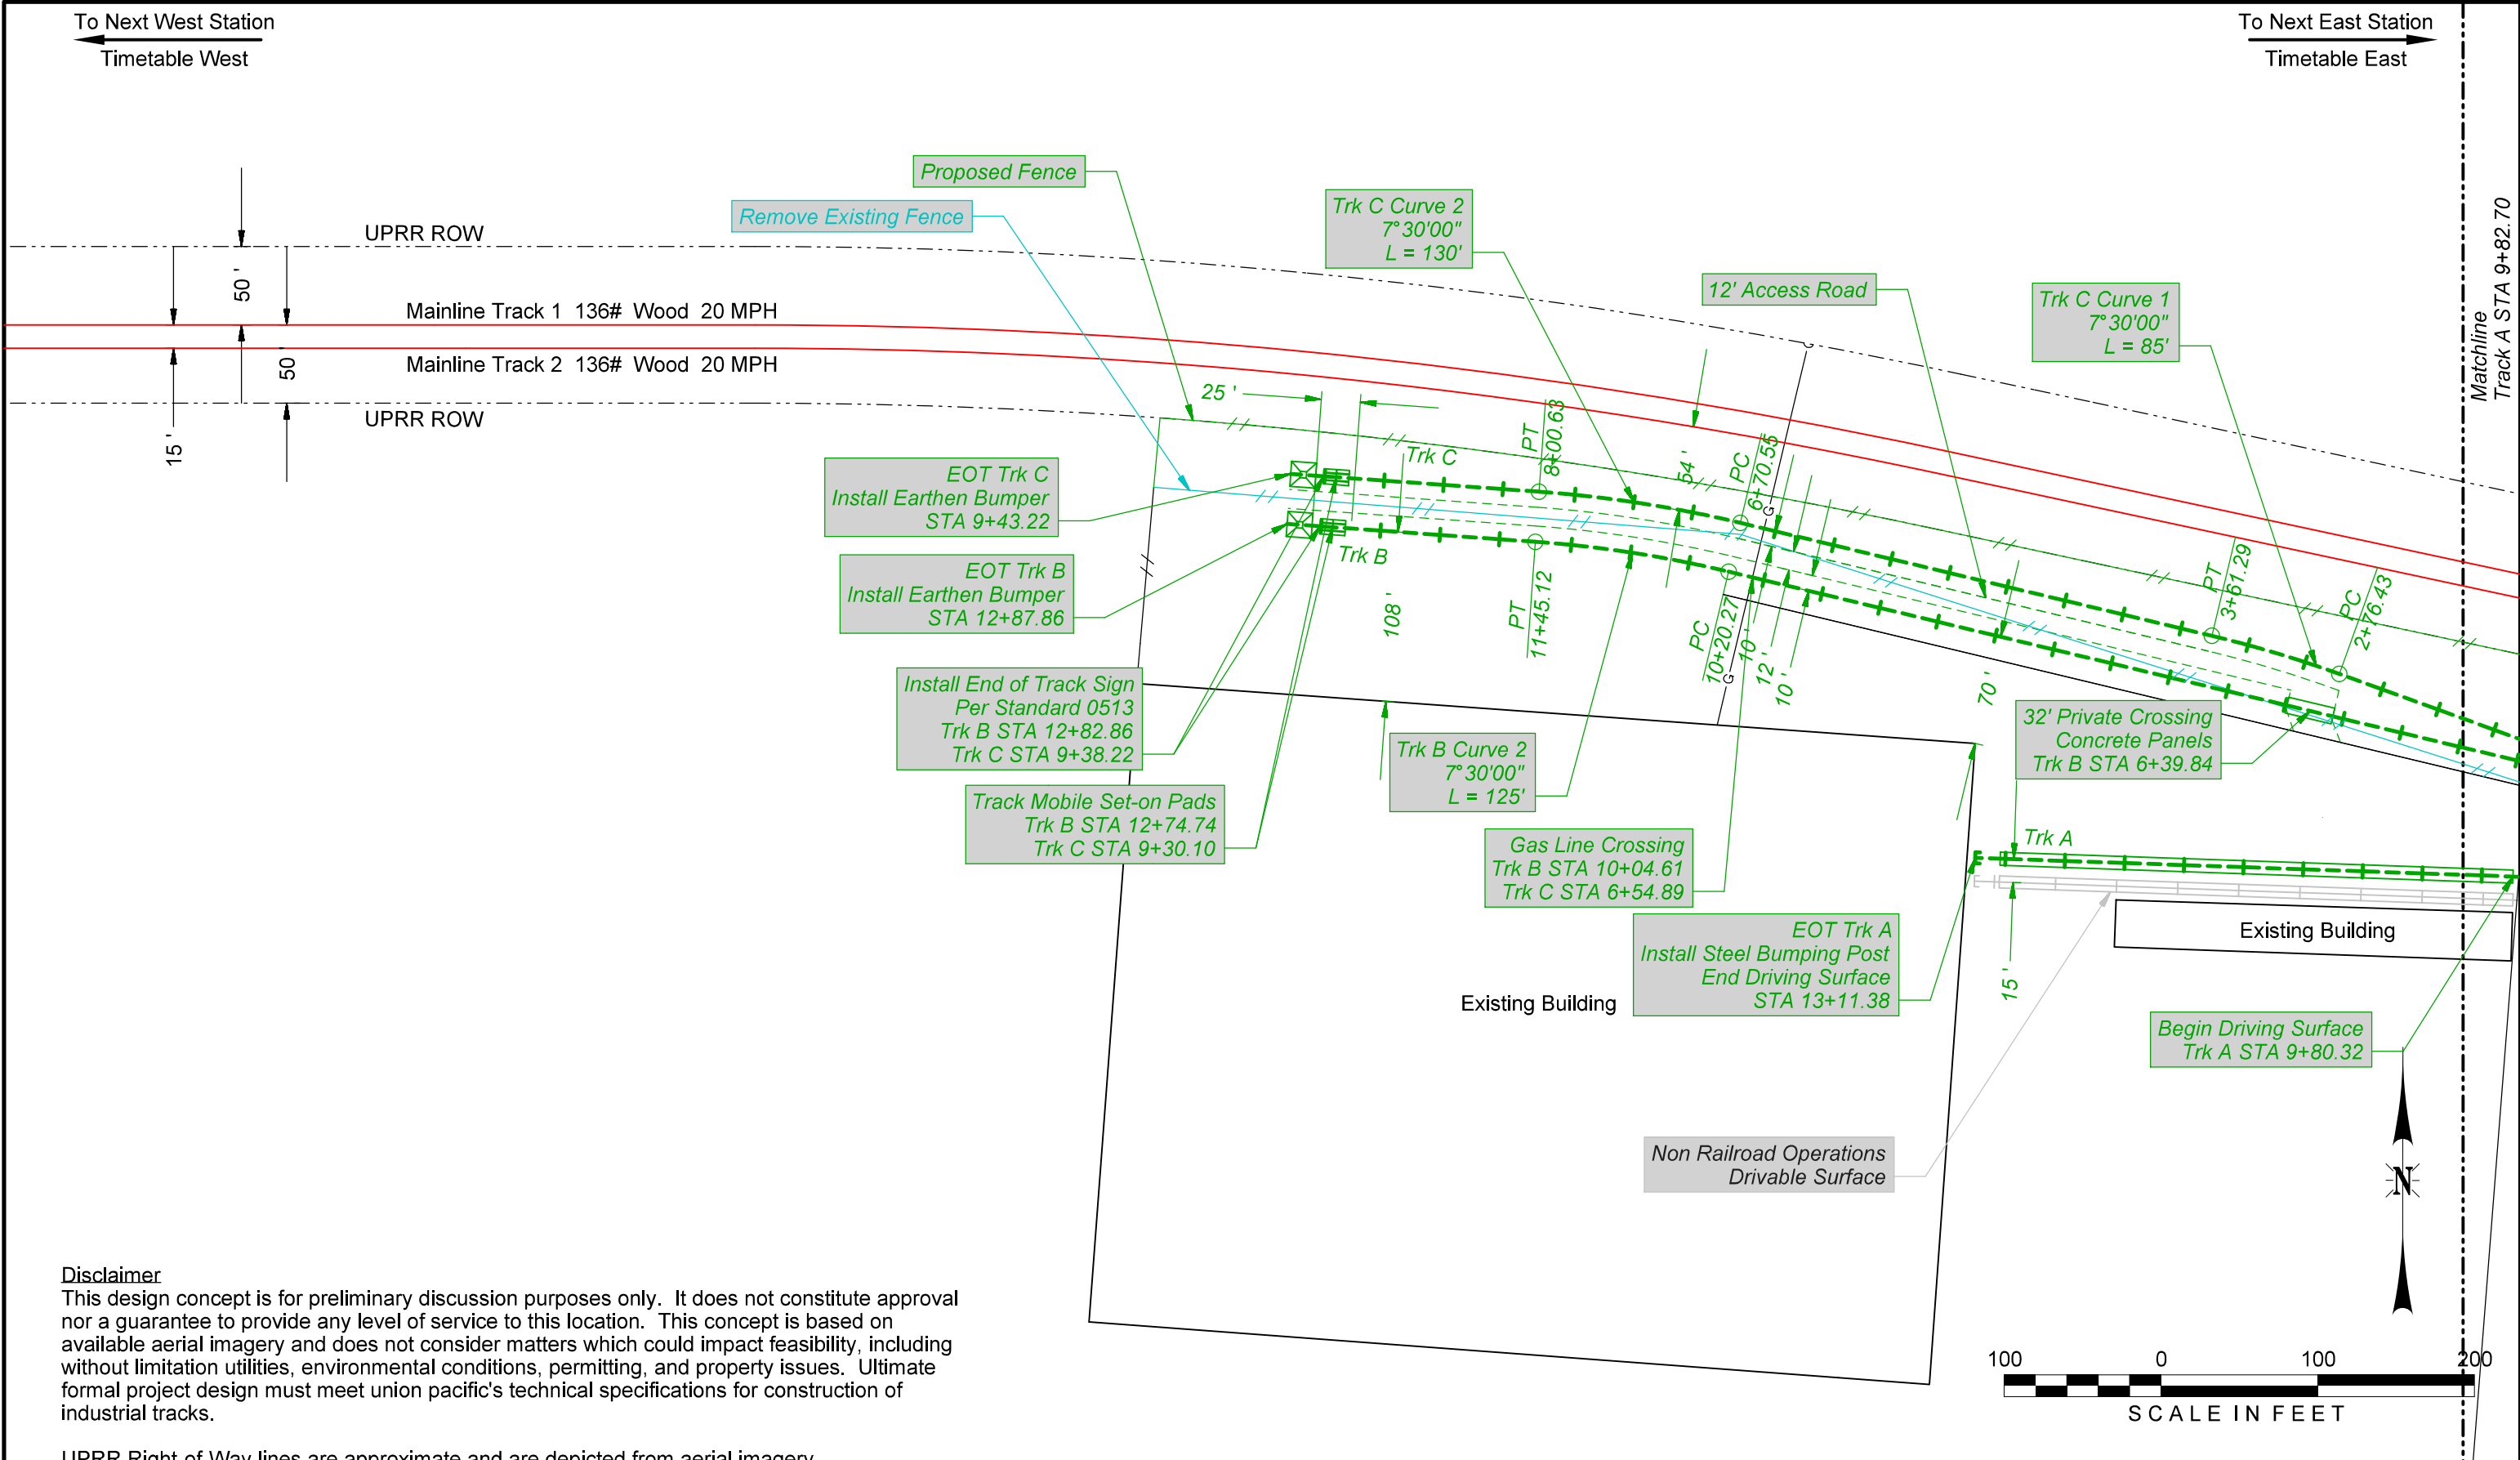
To Next West Station
Timetable West

To Next East Station
Timetable East

Proposed Fence
Remove Existing Fence
Trk C Curve 2
7°30'00"
L = 130'
12' Access Road
Trk C Curve 1
7°30'00"
L = 85'

Matchline
Track A STA 9+82.70

UPRR ROW
50 '
Mainline Track 1 136# Wood 20 MPH
50
Mainline Track 2 136# Wood 20 MPH
UPRR ROW
15 '

25 '
Trk C
PT 8+00.63
54 '
PC 6+70.55
EOT Trk C
Install Earthen Bumper
STA 9+43.22
Trk B
EOT Trk B
Install Earthen Bumper
STA 12+87.86
108 '
PT 11+45.12
PC 10+20.27
10 '
12 '
10 '
PT 3+61.29
PC 2+76.43
70 '
Install End of Track Sign
Per Standard 0513
Trk B STA 12+82.86
Trk C STA 9+38.22
Trk B Curve 2
7°30'00"
L = 125'
32' Private Crossing
Concrete Panels
Trk B STA 6+39.84
Track Mobile Set-on Pads
Trk B STA 12+74.74
Trk C STA 9+30.10
Gas Line Crossing
Trk B STA 10+04.61
Trk C STA 6+54.89
Trk A
EOT Trk A
Install Steel Bumping Post
End Driving Surface
STA 13+11.38
Existing Building
Existing Building
15 '
Begin Driving Surface
Trk A STA 9+80.32
Non Railroad Operations
Drivable Surface
N

Disclaimer
This design concept is for preliminary discussion purposes only. It does not constitute approval nor a guarantee to provide any level of service to this location. This concept is based on available aerial imagery and does not consider matters which could impact feasibility, including without limitation utilities, environmental conditions, permitting, and property issues. Ultimate formal project design must meet union pacific's technical specifications for construction of industrial tracks.

UPRR Right of Way lines are approximate and are depicted from aerial imagery

100 0 100 200
SCALE IN FEET